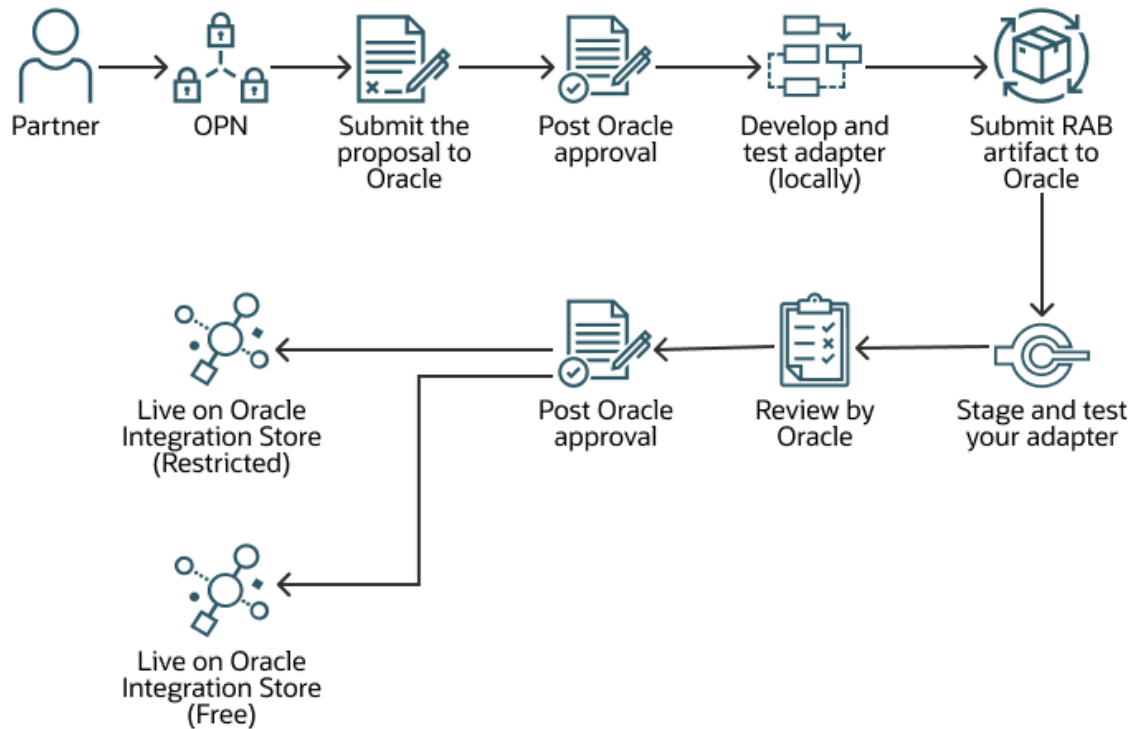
Partner

OPN

Submit the proposal to Oracle

Post Oracle approval

Develop and test adapter (locally)

Submit RAB artifact to Oracle

Stage and test your adapter

Review by Oracle

Post Oracle approval

Live on Oracle Integration Store (Restricted)

Live on Oracle Integration Store (Free)